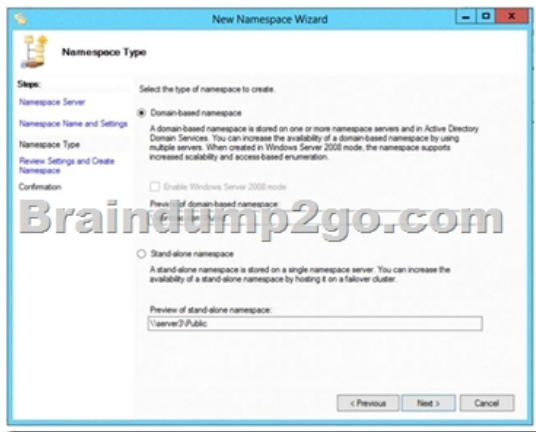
New Namespace Wizard

Namespace Type

Steps:
Namespace Server
Namespace Name and Settings
Namespace Type
Review Settings and Create Namespace
Confirmation

Select the type of namespace to create.

Domain-based namespace

A domain-based namespace is stored on one or more namespace servers and in Active Directory Domain Services. You can increase the availability of a domain-based namespace by using multiple servers. When created in Windows Server 2008 mode, the namespace supports increased scalability and access-based enumeration.

Enable Windows Server 2008 mode

Preview of domain-based namespace:

Braindump2go.com

Stand-alone namespace

A stand-alone namespace is stored on a single namespace server. You can increase the availability of a stand-alone namespace by hosting it on a failover cluster.

Preview of stand-alone namespace:
\\server3\Public

< Previous
Next >
Cancel